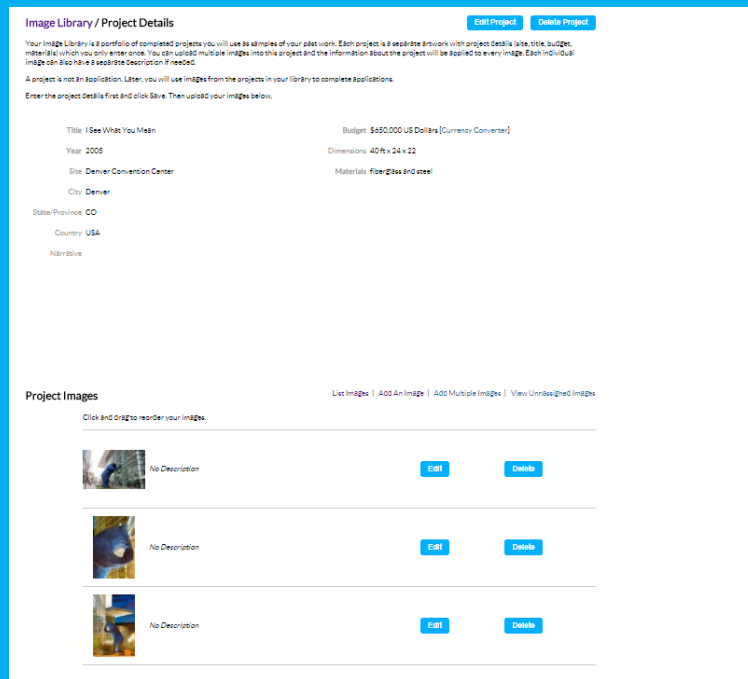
Image Library / Project Details

Edit Project Delete Project

Your Image Library is a portfolio of completed projects you will use as samples of your past work. Each project is a separate artwork with project details (site, title, budget, materials) which you only enter once. You can upload multiple images into this project and the information about the project will be applied to every image. Each individual image can also have a separate description if needed.

A project is not an application. Later, you will use images from the projects in your library to complete applications.

Enter the project details first and click Save. Then upload your images below.

Title I See What You Mean
Year 2005
Site Denver Convention Center
City Denver
State/Province CO
Country USA
Narrative

Budget $650,000 US Dollars [Currency Converter]
Dimensions 40 ft x 24 x 22
Materials fiberglass and steel

Project Images

List Images | Add An Image | Add Multiple Images | View Unassigned Images

Click and drag to reorder your images.

No Description Edit Delete

No Description Edit Delete

No Description Edit Delete